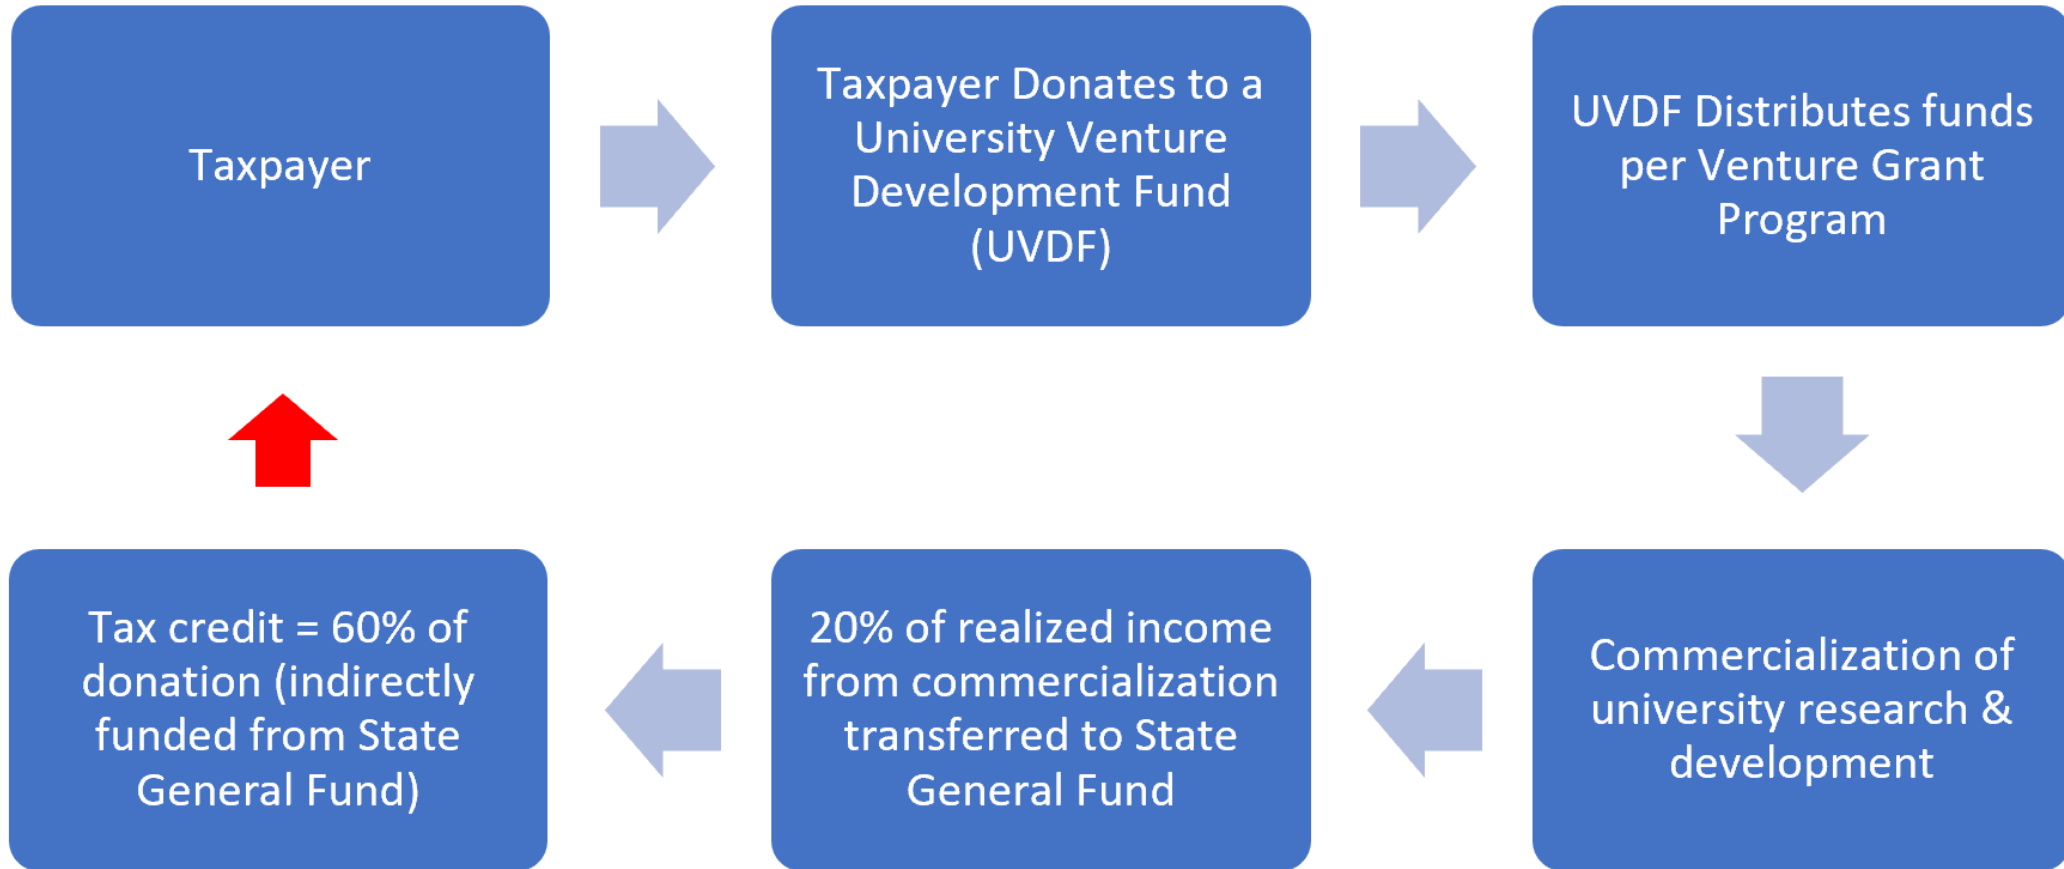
Taxpayer

Taxpayer Donates to a University Venture Development Fund (UVDF)

UVDF Distributes funds per Venture Grant Program

Commercialization of university research & development

20% of realized income from commercialization transferred to State General Fund

Tax credit = 60% of donation (indirectly funded from State General Fund)